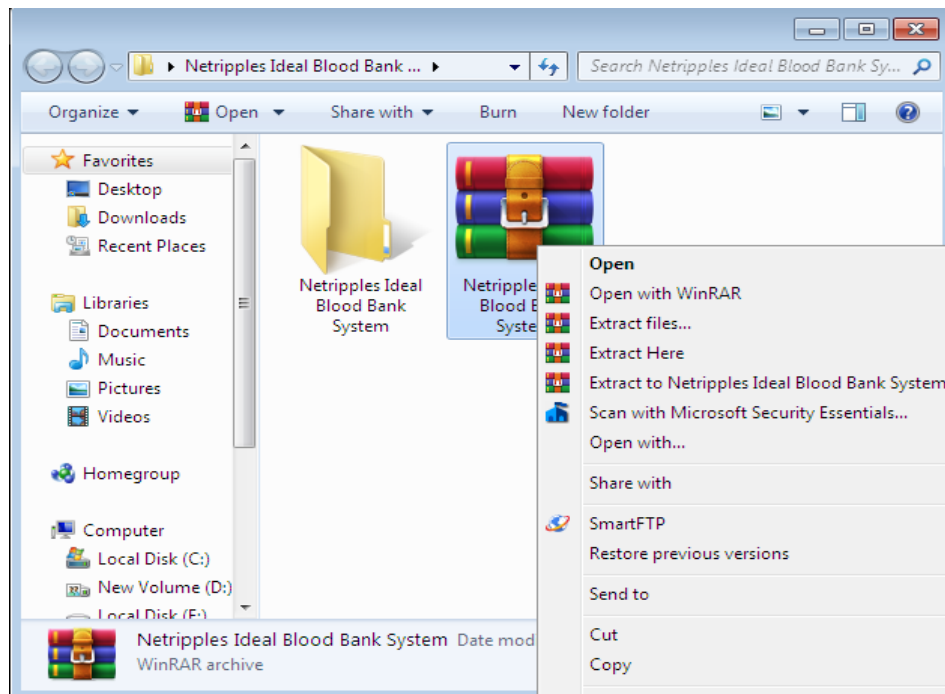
Netripples Ideal Blood Bank ...

Search Netripples Ideal Blood Bank Sy...

Organize Open Share with Burn New folder

Favorites
Desktop
Downloads
Recent Places

Libraries
Documents
Music
Pictures
Videos

Homegroup

Computer
Local Disk (C:)
New Volume (D:)
Local Disk (E:)

Netripples Ideal Blood Bank System

Netripple Blood B Syste

Open
Open with WinRAR
Extract files...
Extract Here
Extract to Netripples Ideal Blood Bank System
Scan with Microsoft Security Essentials...
Open with...
Share with
SmartFTP
Restore previous versions
Send to
Cut
Copy

Netripples Ideal Blood Bank System Date mod
WinRAR archive